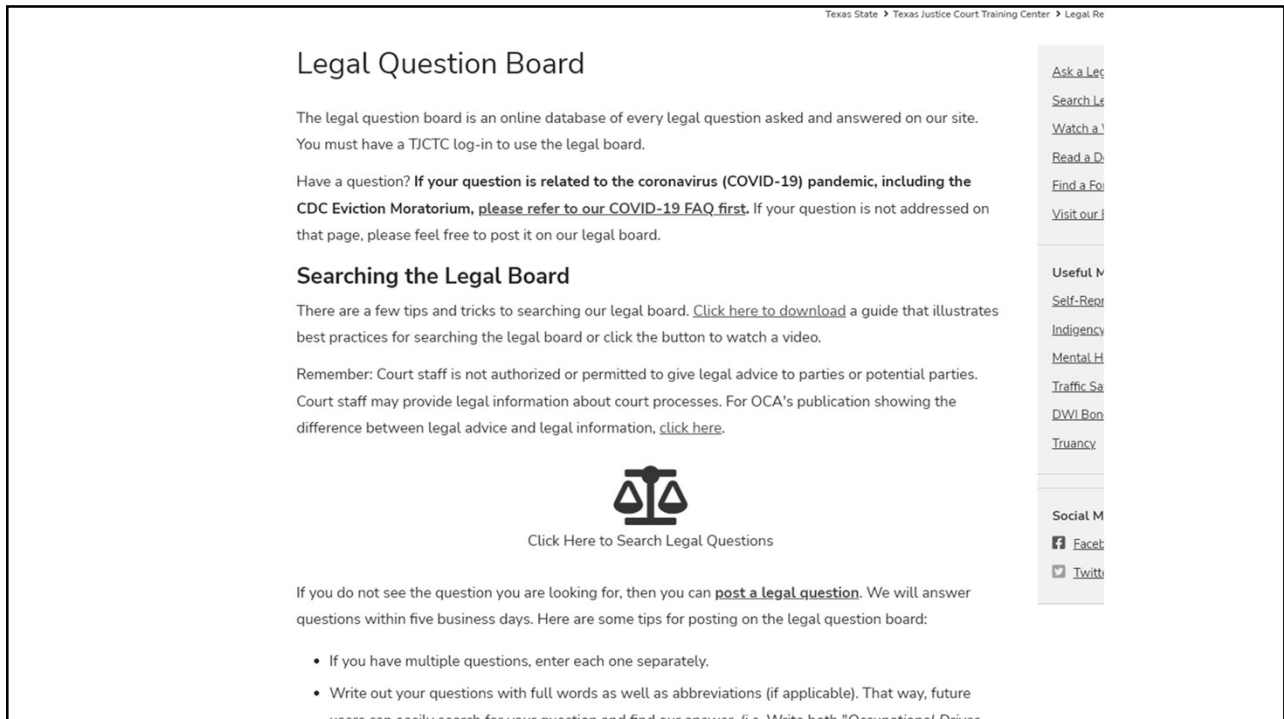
Texas State > Texas Justice Court Training Center > Legal Re

Legal Question Board

The legal question board is an online database of every legal question asked and answered on our site. You must have a TJCTC log-in to use the legal board.

Have a question? **If your question is related to the coronavirus (COVID-19) pandemic, including the CDC Eviction Moratorium, please refer to our COVID-19 FAQ first.** If your question is not addressed on that page, please feel free to post it on our legal board.

Searching the Legal Board

There are a few tips and tricks to searching our legal board. Click here to download a guide that illustrates best practices for searching the legal board or click the button to watch a video.

Remember: Court staff is not authorized or permitted to give legal advice to parties or potential parties. Court staff may provide legal information about court processes. For OCA's publication showing the difference between legal advice and legal information, click here.

Click Here to Search Legal Questions

If you do not see the question you are looking for, then you can **post a legal question**. We will answer questions within five business days. Here are some tips for posting on the legal question board:

• If you have multiple questions, enter each one separately.
• Write out your questions with full words as well as abbreviations (if applicable). That way, future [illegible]

Ask a Le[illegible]
Search Le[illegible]
Watch a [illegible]
Read a D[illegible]
Find a Fo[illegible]
Visit our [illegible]

Useful M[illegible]
Self-Repr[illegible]
Indigency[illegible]
Mental H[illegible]
Traffic Sa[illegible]
DWI Bon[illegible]
Truancy

Social M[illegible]
Faceb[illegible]
Twitt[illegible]